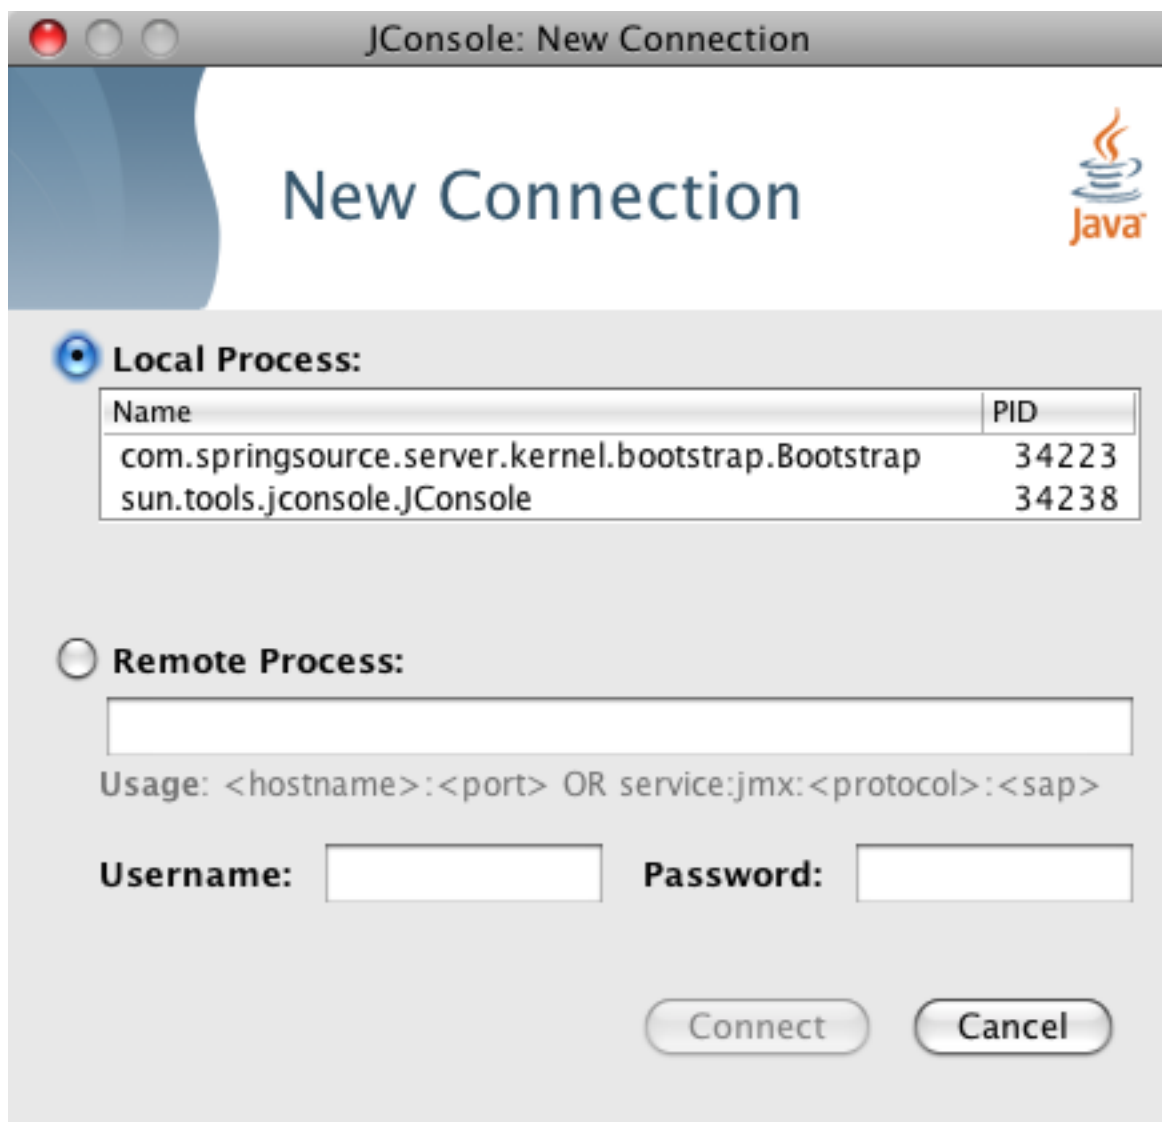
JConsole: New Connection

New Connection

Java

Local Process:

| Name | PID |
|---|---|
| com.springsource.server.kernel.bootstrap.Bootstrap | 34223 |
| sun.tools.jconsole.JConsole | 34238 |

Remote Process:

Usage: <hostname>:<port> OR service:jmx:<protocol>:<sap>

Username:

Password:

Connect

Cancel